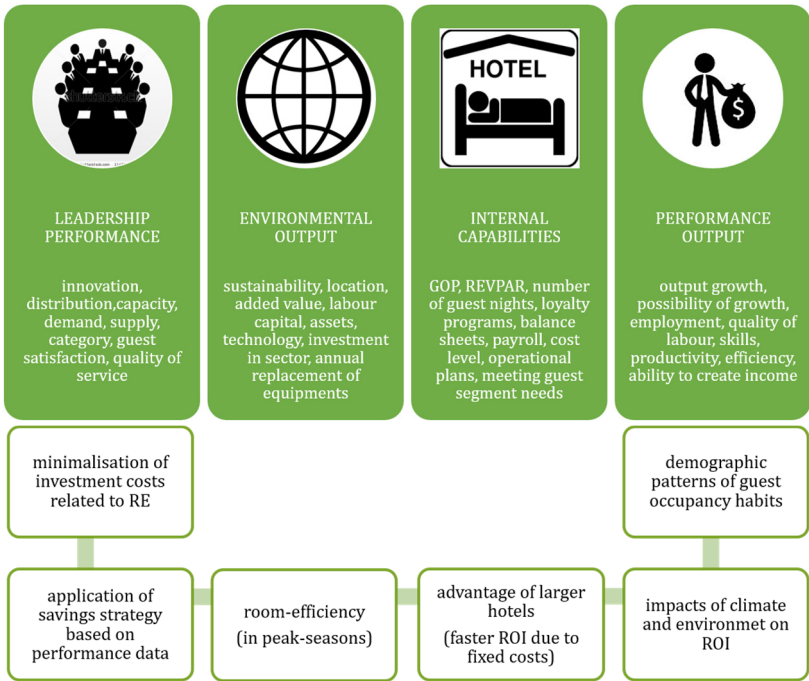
HOTEL

LEADERSHIP PERFORMANCE

innovation, distribution,capacity, demand, supply, category, guest satisfaction, quality of service

ENVIRONMENTAL OUTPUT

sustainability, location, added value, labour capital, assets, technology, investment in sector, annual replacement of equipments

INTERNAL CAPABILITIES

GOP, REVPAR, number of guest nights, loyalty programs, balance sheets, payroll, cost level, operational plans, meeting guest segment needs

PERFORMANCE OUTPUT

output growth, possibility of growth, employment, quality of labour, skills, productivity, efficiency, ability to create income

minimalisation of investment costs related to RE

demographic patterns of guest occupancy habits

application of savings strategy based on performance data

room-efficiency (in peak-seasons)

advantage of larger hotels (faster ROI due to fixed costs)

impacts of climate and environmet on ROI